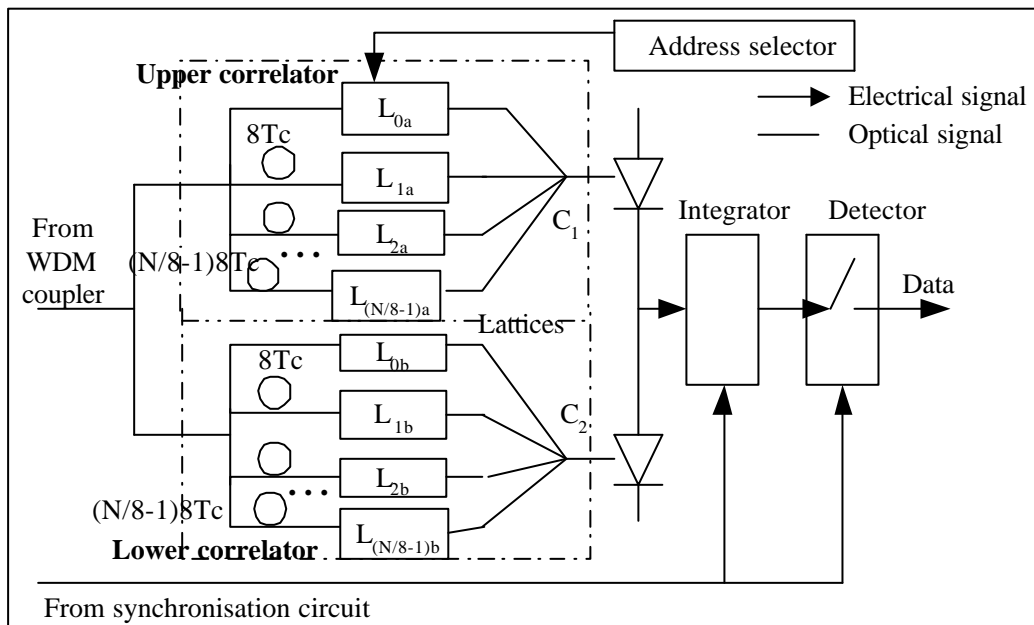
Address selector

Upper correlator

$L_{0a}$

Electrical signal

Optical signal

8Tc

$L_{1a}$

$L_{2a}$

From WDM coupler

(N/8-1)8Tc

$L_{(N/8-1)a}$

$C_1$

Integrator

Detector

Data

Lattices

8Tc

$L_{0b}$

$L_{1b}$

$C_2$

$L_{2b}$

(N/8-1)8Tc

Lower correlator

$L_{(N/8-1)b}$

From synchronisation circuit